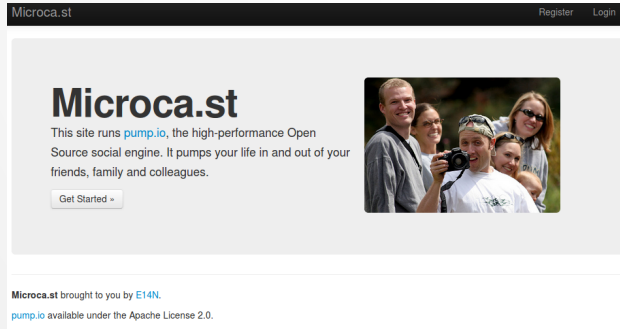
Microca.st

Register Login

Microca.st

This site runs pump.io, the high-performance Open Source social engine. It pumps your life in and out of your friends, family and colleagues.

Get Started »

Microca.st brought to you by E14N.

pump.io available under the Apache License 2.0.